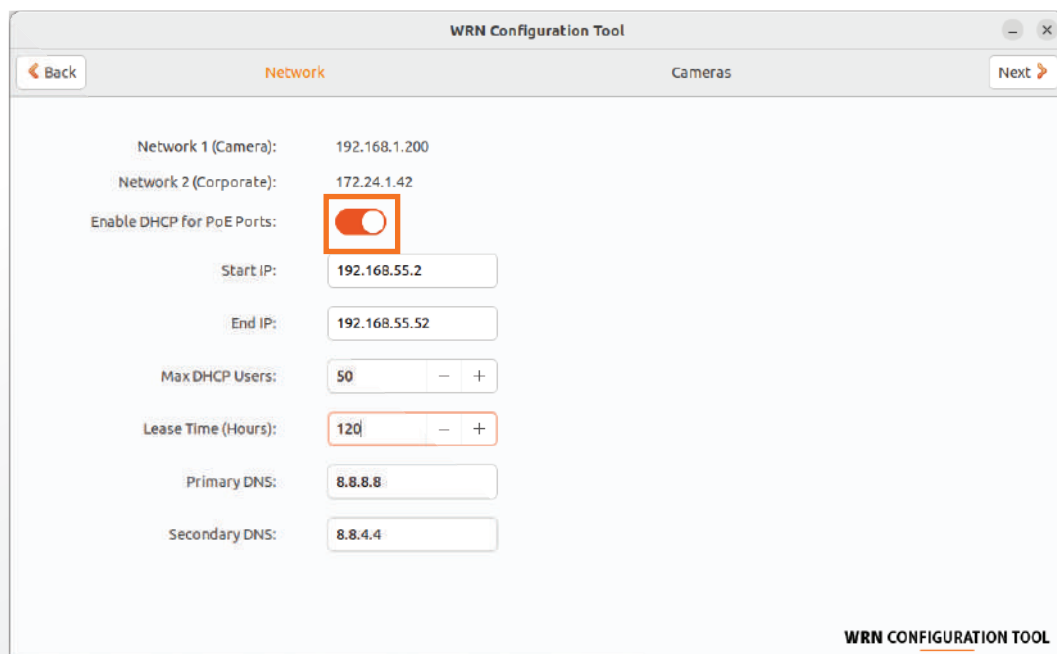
WRN Configuration Tool

– ×

Back Network Cameras Next

Network 1 (Camera): 192.168.1.200

Network 2 (Corporate): 172.24.1.42

Enable DHCP for PoE Ports:

Start IP: 192.168.55.2

End IP: 192.168.55.52

Max DHCP Users: 50 – +

Lease Time (Hours): 120 – +

Primary DNS: 8.8.8.8

Secondary DNS: 8.8.4.4

WRN CONFIGURATION TOOL